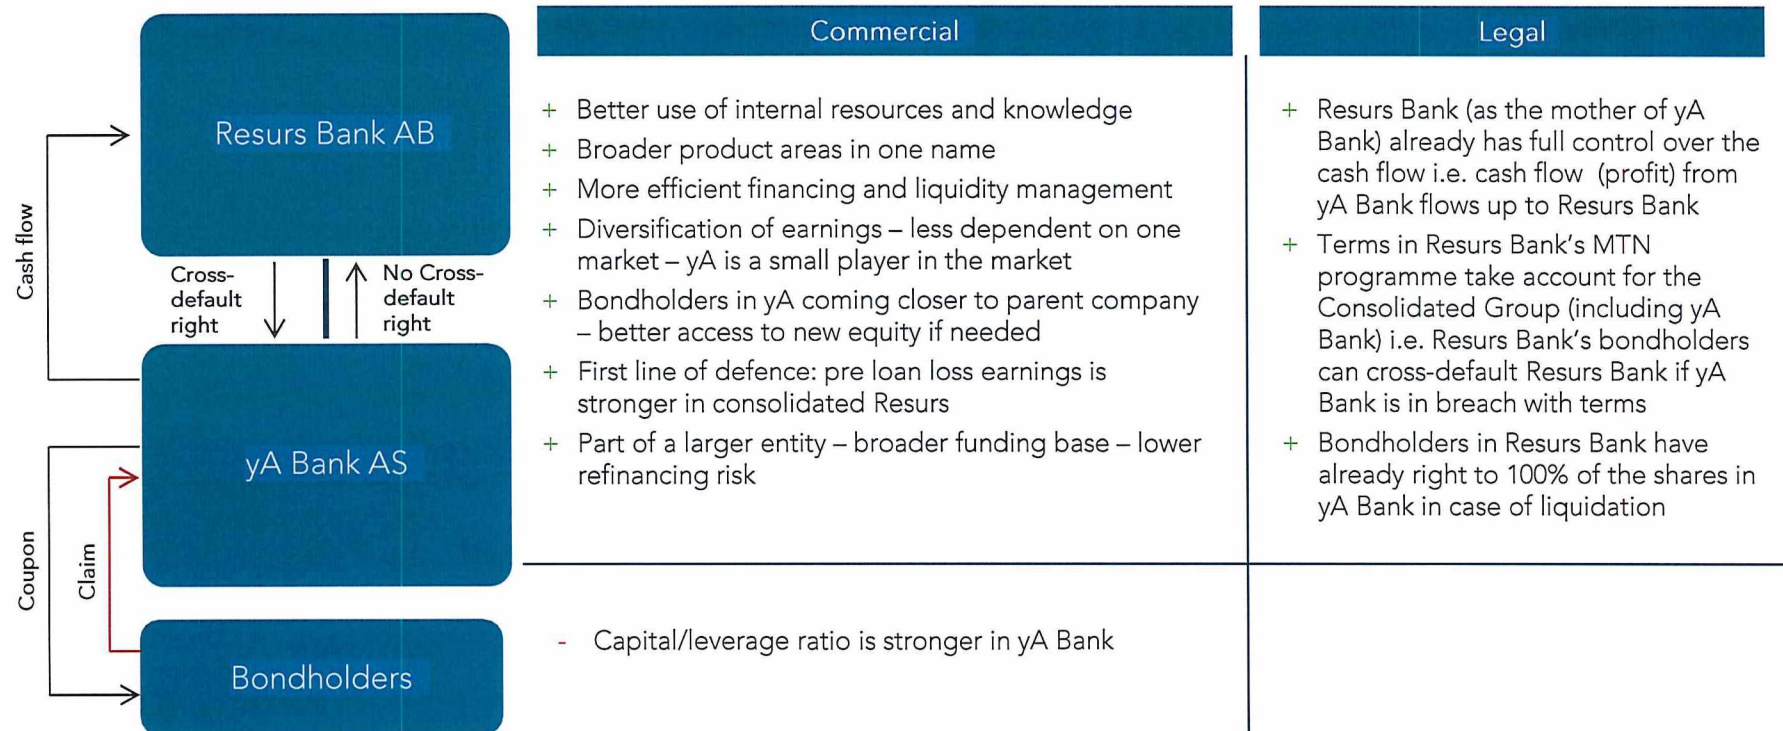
Cash flow

Resurs Bank AB

Cross-default right

No Cross-default right

yA Bank AS

Coupon

Claim

Bondholders

Commercial

+ Better use of internal resources and knowledge
+ Broader product areas in one name
+ More efficient financing and liquidity management
+ Diversification of earnings – less dependent on one market – yA is a small player in the market
+ Bondholders in yA coming closer to parent company – better access to new equity if needed
+ First line of defence: pre loan loss earnings is stronger in consolidated Resurs
+ Part of a larger entity – broader funding base – lower refinancing risk

- Capital/leverage ratio is stronger in yA Bank

Legal

+ Resurs Bank (as the mother of yA Bank) already has full control over the cash flow i.e. cash flow (profit) from yA Bank flows up to Resurs Bank
+ Terms in Resurs Bank's MTN programme take account for the Consolidated Group (including yA Bank) i.e. Resurs Bank's bondholders can cross-default Resurs Bank if yA Bank is in breach with terms
+ Bondholders in Resurs Bank have already right to 100% of the shares in yA Bank in case of liquidation